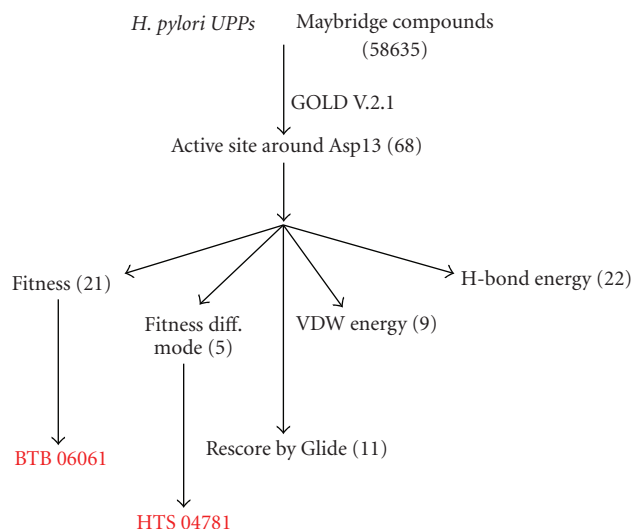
H. pylori UPPs

Maybridge compounds (58635)

GOLD V.2.1

Active site around Asp13 (68)

Fitness (21)

Fitness diff. mode (5)

VDW energy (9)

H-bond energy (22)

Rescore by Glide (11)

BTB 06061

HTS 04781